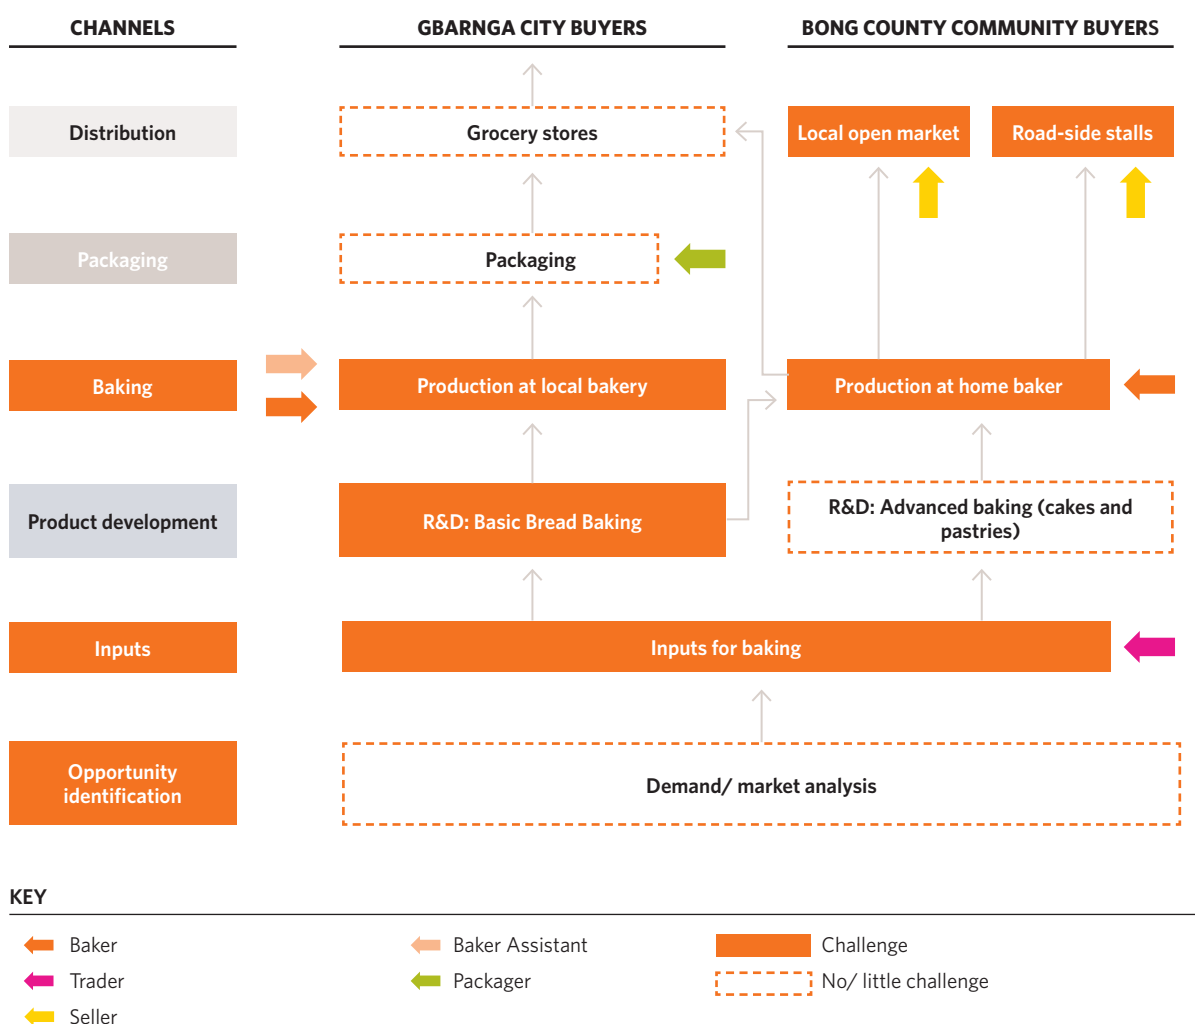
CHANNELS

GBARNGA CITY BUYERS

BONG COUNTY COMMUNITY BUYERS

Distribution

Grocery stores

Local open market

Road-side stalls

Packaging

Packaging

Baking

Production at local bakery

Production at home baker

Product development

R&D: Basic Bread Baking

R&D: Advanced baking (cakes and pastries)

Inputs

Inputs for baking

Opportunity identification

Demand/ market analysis

KEY

Baker

Trader

Seller

Baker Assistant

Packager

Challenge

No/ little challenge